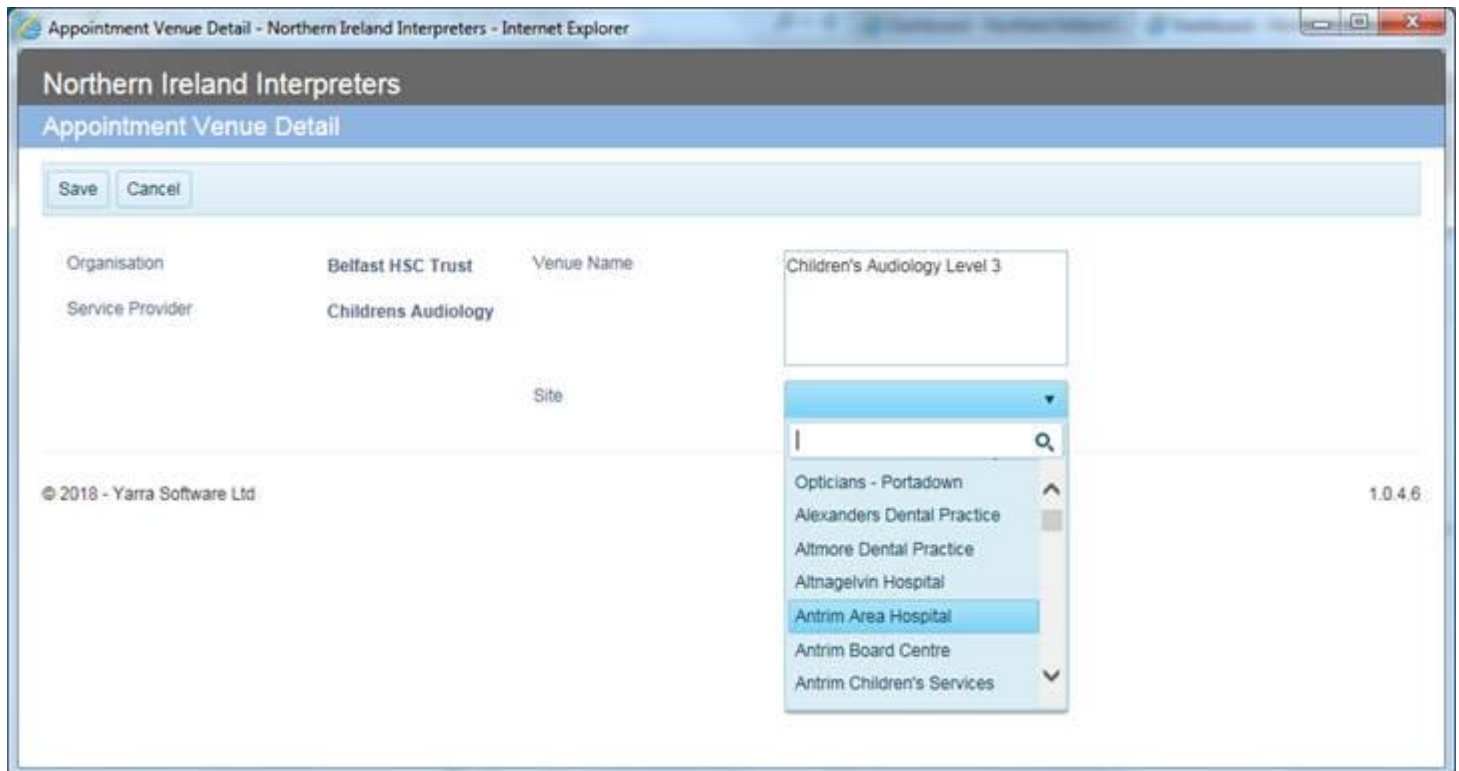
Appointment Venue Detail - Northern Ireland Interpreters - Internet Explorer

Northern Ireland Interpreters

Appointment Venue Detail

Save Cancel

Organisation Belfast HSC Trust

Service Provider Childrens Audiology

Venue Name Children's Audiology Level 3

Site

Opticians - Portadown
Alexanders Dental Practice
Altmore Dental Practice
Altnagelvin Hospital
Antrim Area Hospital
Antrim Board Centre
Antrim Children's Services

© 2018 - Yarra Software Ltd

1.0.4.6